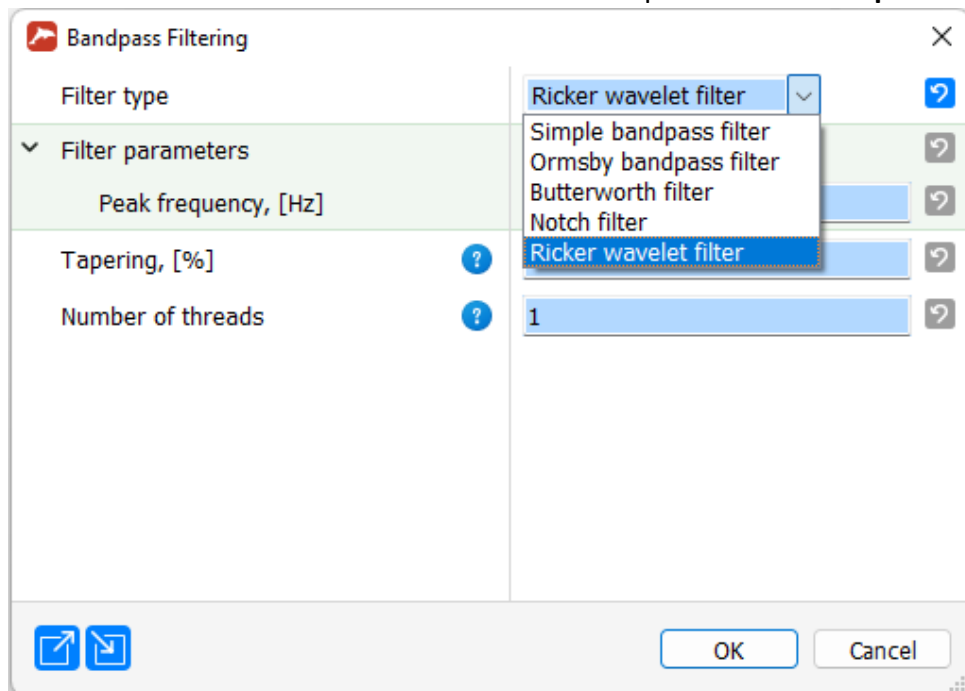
Bandpass Filtering

Filter type
Ricker wavelet filter

Filter parameters
Peak frequency, [Hz]

Tapering, [%]

Number of threads
1

Simple bandpass filter
Ormsby bandpass filter
Butterworth filter
Notch filter
Ricker wavelet filter

OK
Cancel